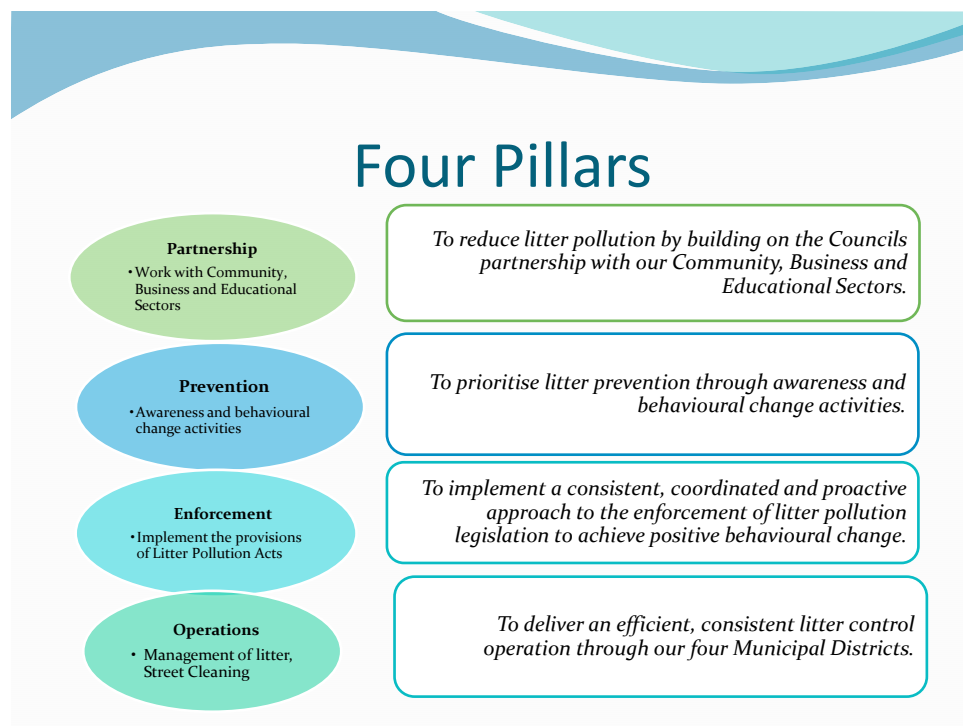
Four Pillars

Partnership
• Work with Community, Business and Educational Sectors

To reduce litter pollution by building on the Councils partnership with our Community, Business and Educational Sectors.

Prevention
• Awareness and behavioural change activities

To prioritise litter prevention through awareness and behavioural change activities.

Enforcement
• Implement the provisions of Litter Pollution Acts

To implement a consistent, coordinated and proactive approach to the enforcement of litter pollution legislation to achieve positive behavioural change.

Operations
• Management of litter, Street Cleaning

To deliver an efficient, consistent litter control operation through our four Municipal Districts.